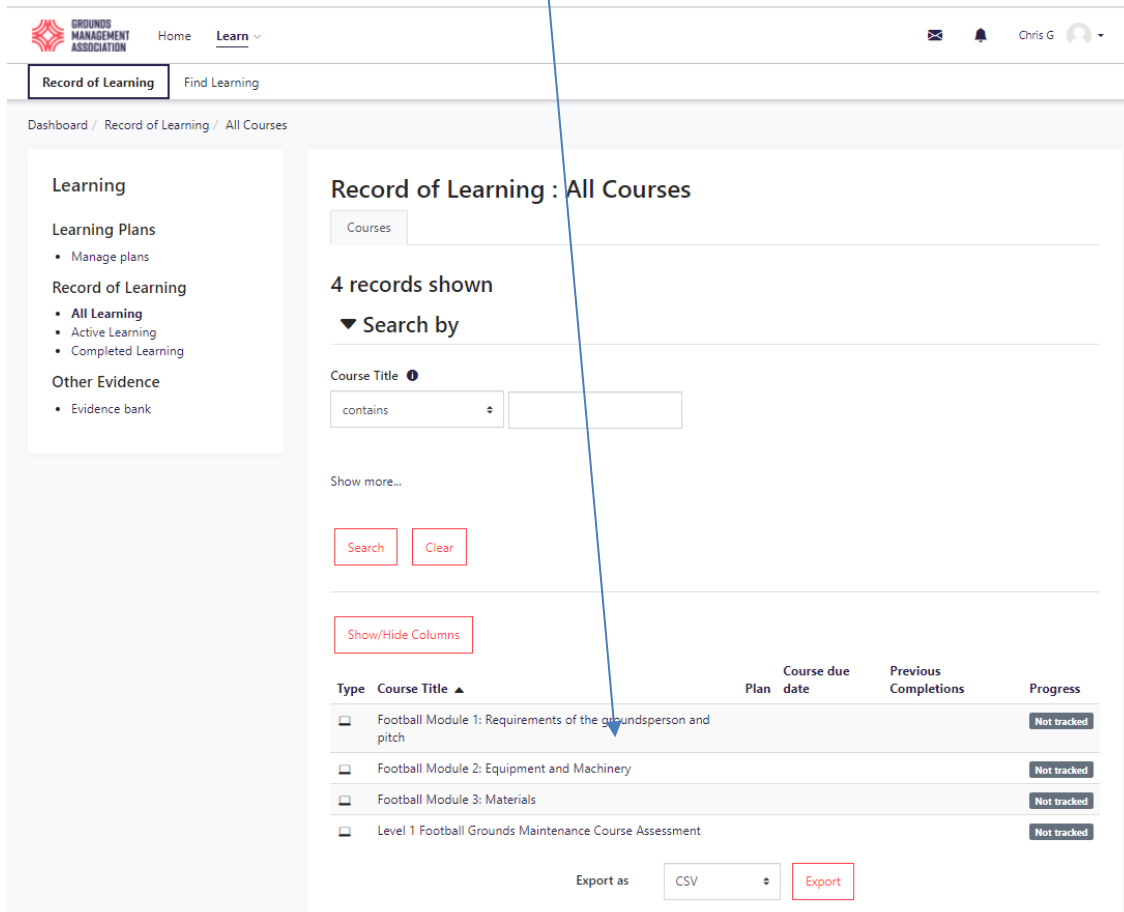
GROUNDS MANAGEMENT ASSOCIATION

Home Learn

Chris G

Record of Learning Find Learning

Dashboard / Record of Learning / All Courses

Learning

Learning Plans

- Manage plans

Record of Learning

- All Learning
- Active Learning
- Completed Learning

Other Evidence

- Evidence bank

Record of Learning : All Courses

Courses

4 records shown

Search by

Course Title

contains

Show more...

Search Clear

Show/Hide Columns

| Type | Course Title | Plan | Course due date | Previous Completions | Progress |
|---|---|---|---|---|---|
| | Football Module 1: Requirements of the groundsperson and pitch | | | | Not tracked |
| | Football Module 2: Equipment and Machinery | | | | Not tracked |
| | Football Module 3: Materials | | | | Not tracked |
| | Level 1 Football Grounds Maintenance Course Assessment | | | | Not tracked |

Export as CSV Export